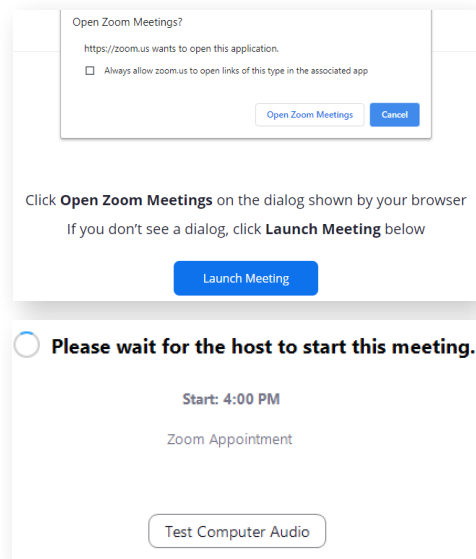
Open Zoom Meetings?

https://zoom.us wants to open this application.

Always allow zoom.us to open links of this type in the associated app

Open Zoom Meetings

Cancel

Click **Open Zoom Meetings** on the dialog shown by your browser

If you don't see a dialog, click **Launch Meeting** below

Launch Meeting

Please wait for the host to start this meeting.

Start: 4:00 PM

Zoom Appointment

Test Computer Audio